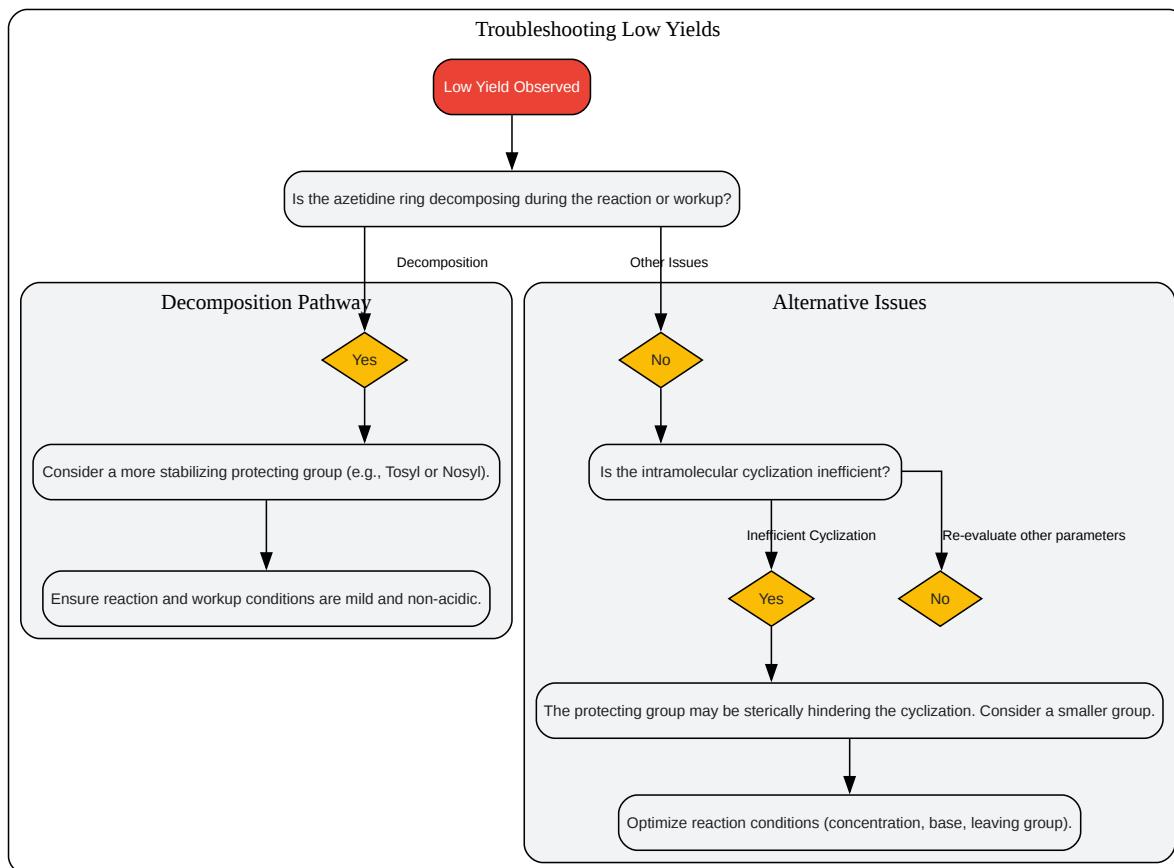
Troubleshooting Low Yields

Low Yield Observed

Is the azetidine ring decomposing during the reaction or workup?

Decomposition

Other Issues

Decomposition Pathway

Yes

Consider a more stabilizing protecting group (e.g., Tosyl or Nosyl).

Ensure reaction and workup conditions are mild and non-acidic.

Alternative Issues

No

Is the intramolecular cyclization inefficient?

Inefficient Cyclization

Re-evaluate other parameters

Yes

No

The protecting group may be sterically hindering the cyclization. Consider a smaller group.

Optimize reaction conditions (concentration, base, leaving group).